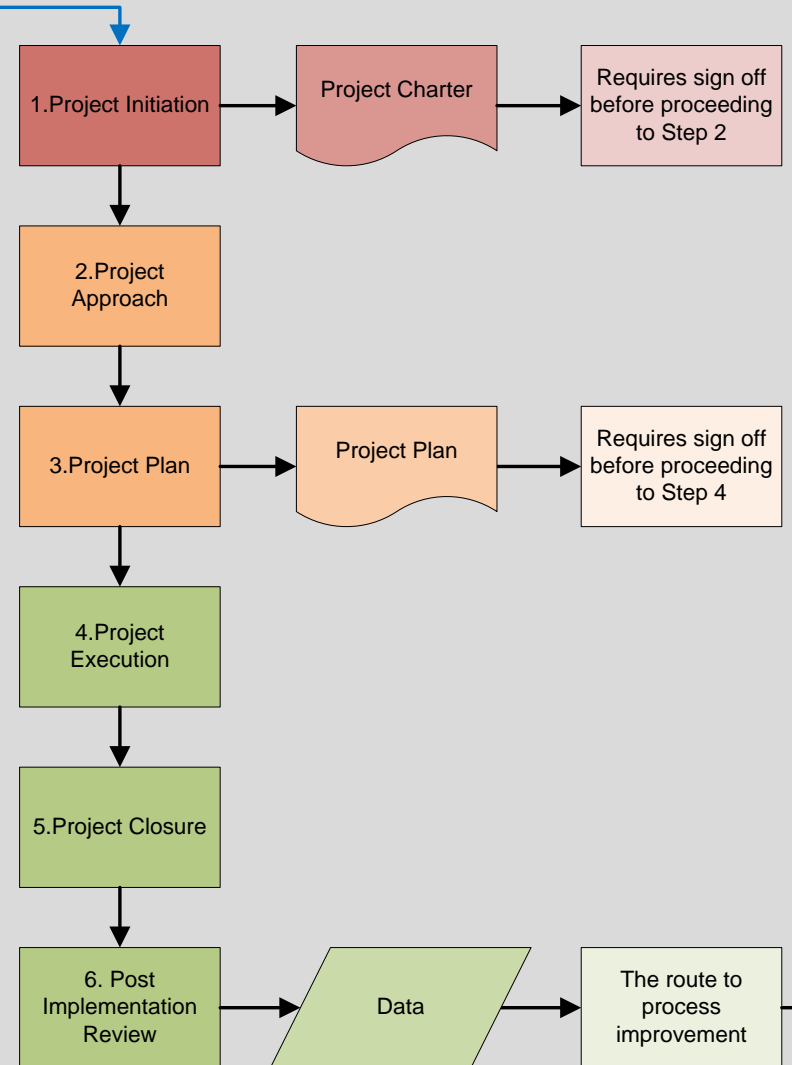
1.Project Initiation

Project Charter

Requires sign off before proceeding to Step 2

2.Project Approach

3.Project Plan

Project Plan

Requires sign off before proceeding to Step 4

4.Project Execution

5.Project Closure

6. Post Implementation Review

Data

The route to process improvement